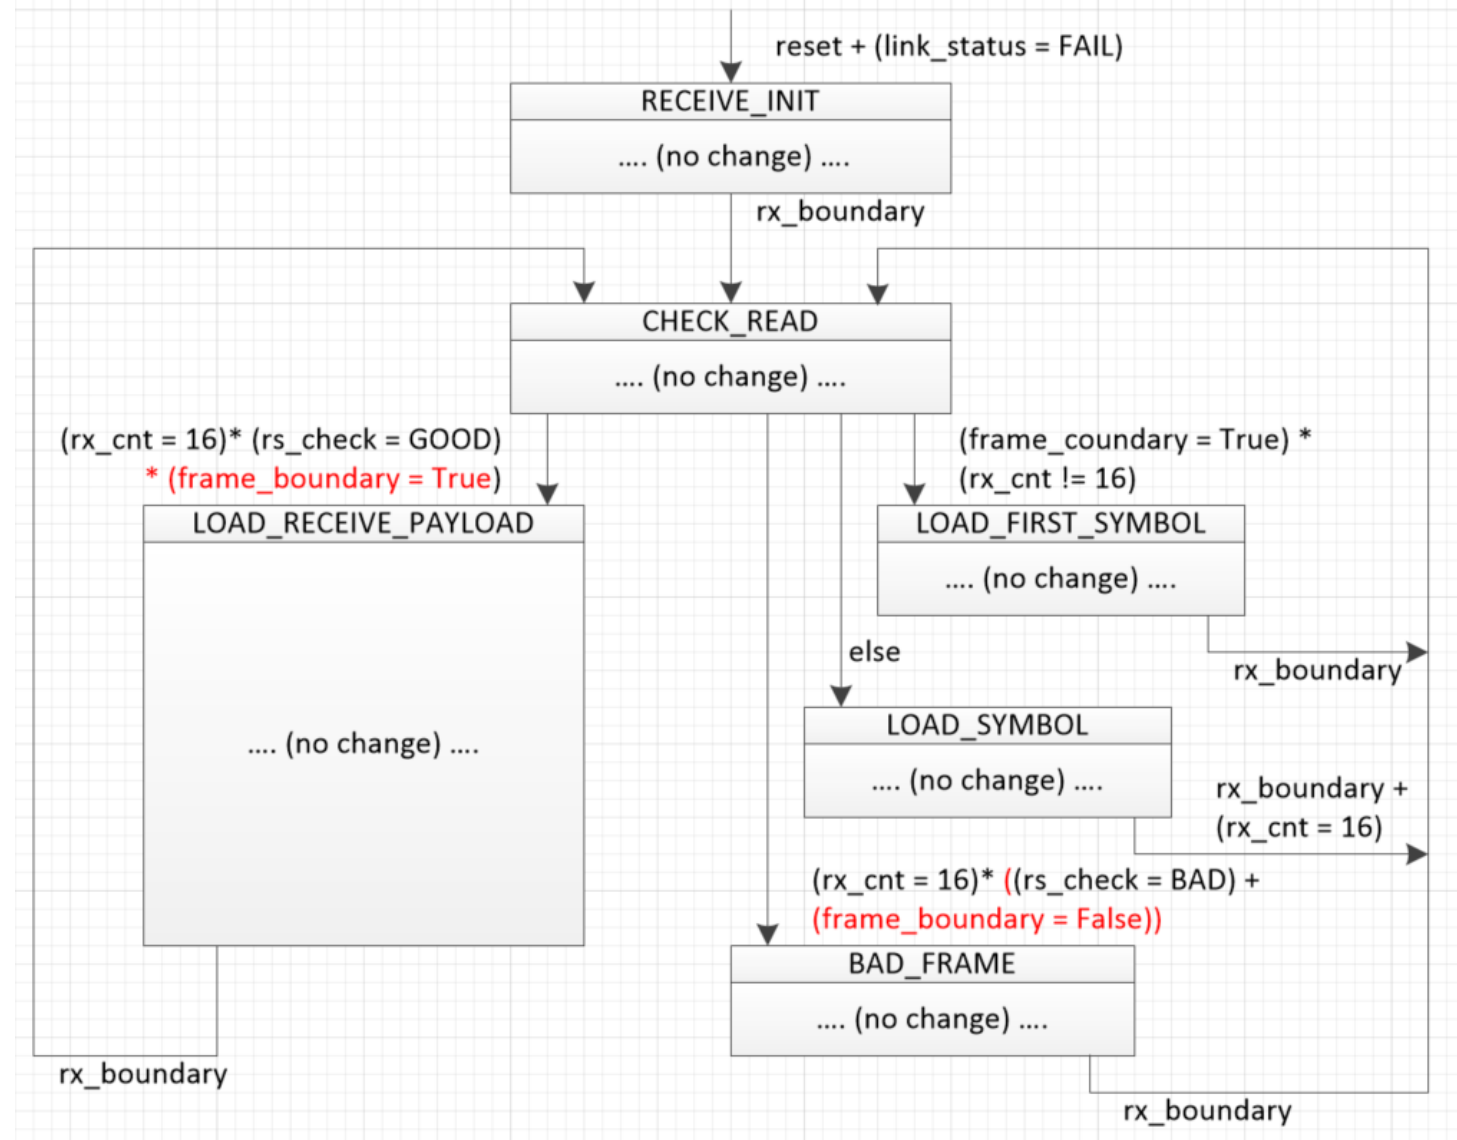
reset + (link_status = FAIL)

RECEIVE_INIT

.... (no change) ....

rx_boundary

CHECK_READ

.... (no change) ....

(rx_cnt = 16)* (rs_check = GOOD) * (frame_boundary = True)

(frame_coundary = True) * (rx_cnt != 16)

LOAD_RECEIVE_PAYLOAD

.... (no change) ....

LOAD_FIRST_SYMBOL

.... (no change) ....

rx_boundary

else

LOAD_SYMBOL

.... (no change) ....

rx_boundary + (rx_cnt = 16)

(rx_cnt = 16)* ((rs_check = BAD) + (frame_boundary = False))

BAD_FRAME

.... (no change) ....

rx_boundary

rx_boundary